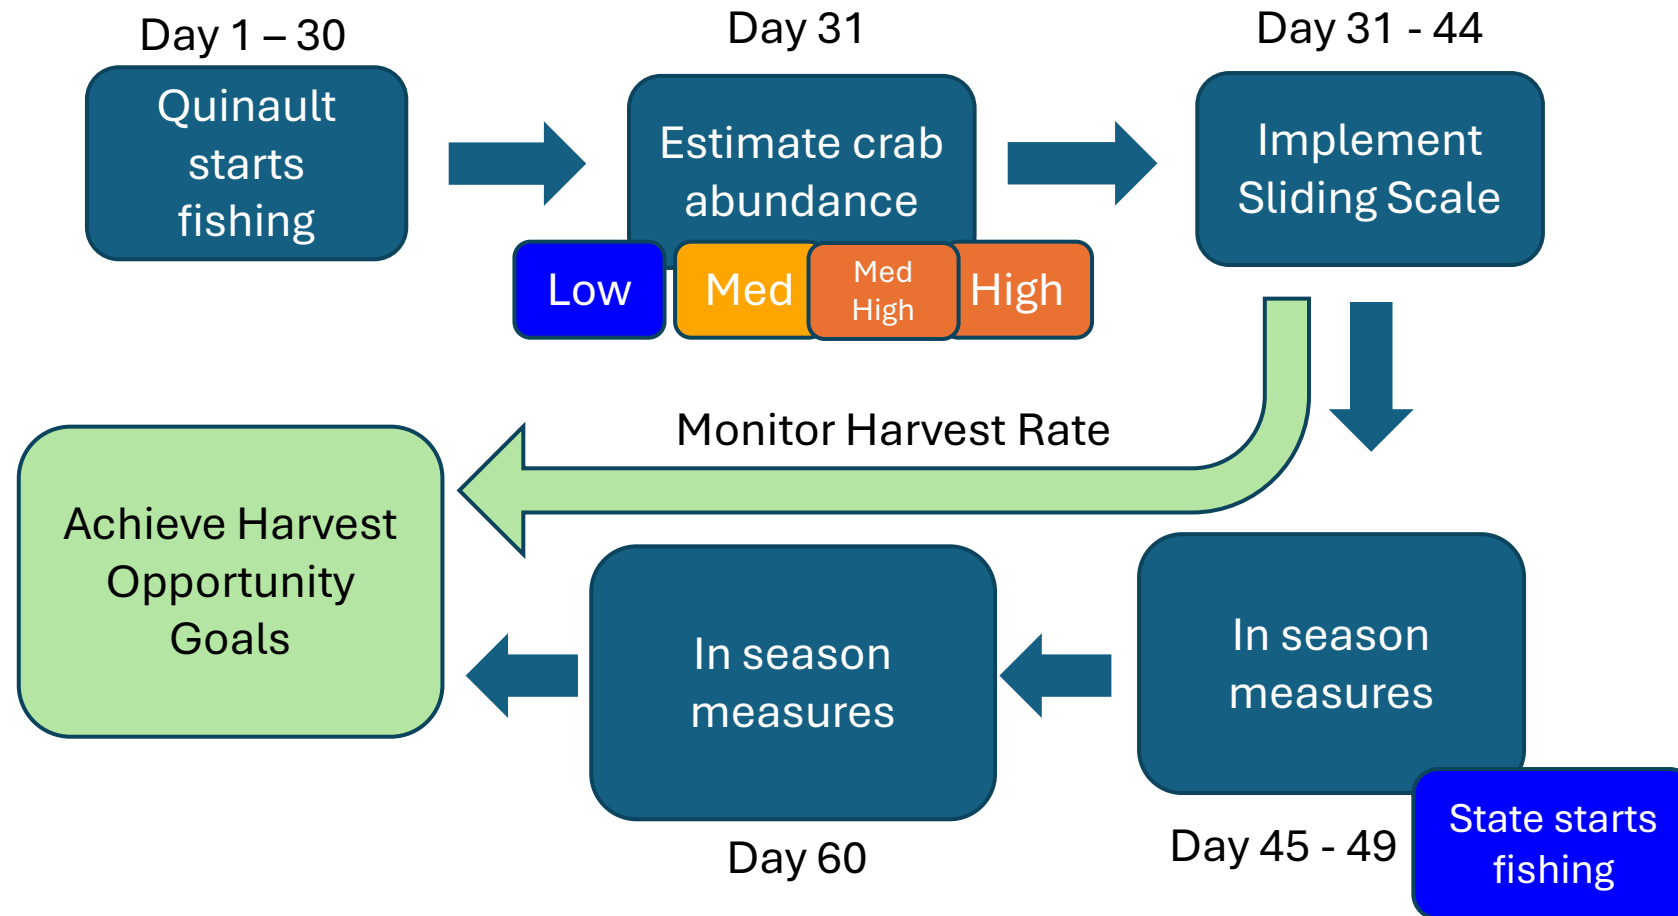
Day 1 – 30

Quinault starts fishing

Day 31

Estimate crab abundance

Low

Med

Med High

High

Day 31 - 44

Implement Sliding Scale

Monitor Harvest Rate

Achieve Harvest Opportunity Goals

In season measures

Day 60

In season measures

Day 45 - 49

State starts fishing